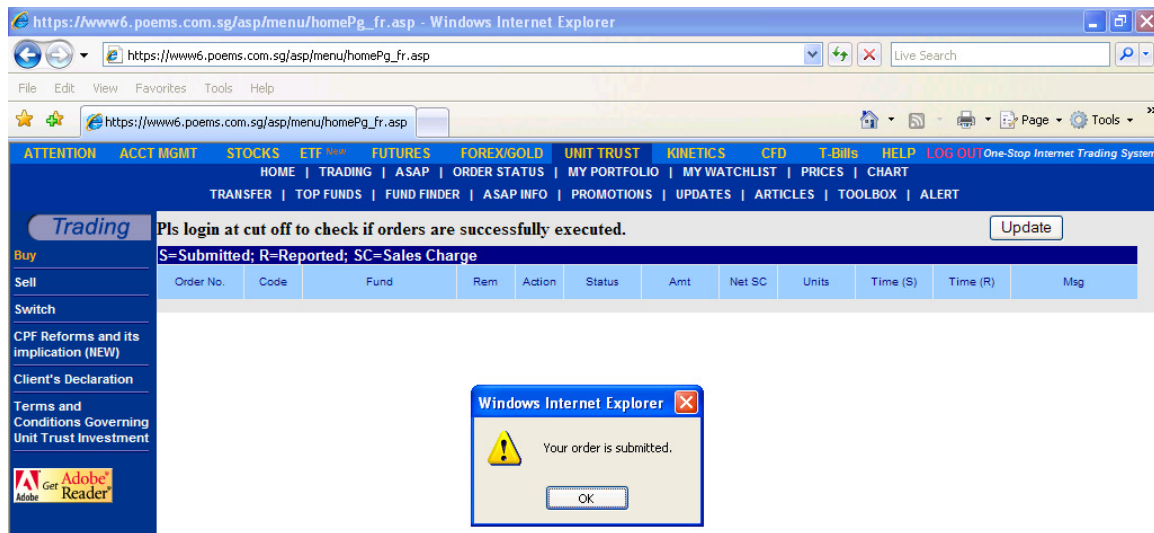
https://www6.poems.com.sg/asp/menu/homePg_fr.asp - Windows Internet Explorer

https://www6.poems.com.sg/asp/menu/homePg_fr.asp

Live Search

File Edit View Favorites Tools Help

https://www6.poems.com.sg/asp/menu/homePg_fr.asp

Page Tools

ATTENTION ACCT MGMT STOCKS ETF New FUTURES FOREX/GOLD UNIT TRUST KINETICS CFD T-Bills HELP LOG OUT One-Stop Internet Trading System

HOME | TRADING | ASAP | ORDER STATUS | MY PORTFOLIO | MY WATCHLIST | PRICES | CHART

TRANSFER | TOP FUNDS | FUND FINDER | ASAP INFO | PROMOTIONS | UPDATES | ARTICLES | TOOLBOX | ALERT

Trading

Buy

Sell

Switch

CPF Reforms and its implication (NEW)

Client's Declaration

Terms and Conditions Governing Unit Trust Investment

Get Adobe Reader

Pls login at cut off to check if orders are successfully executed.

Update

S=Submitted; R=Reported; SC=Sales Charge

| Order No. | Code | Fund | Rem | Action | Status | Amt | Net SC | Units | Time (S) | Time (R) | Msg |
|---|---|---|---|---|---|---|---|---|---|---|---|

Windows Internet Explorer

Your order is submitted.

OK